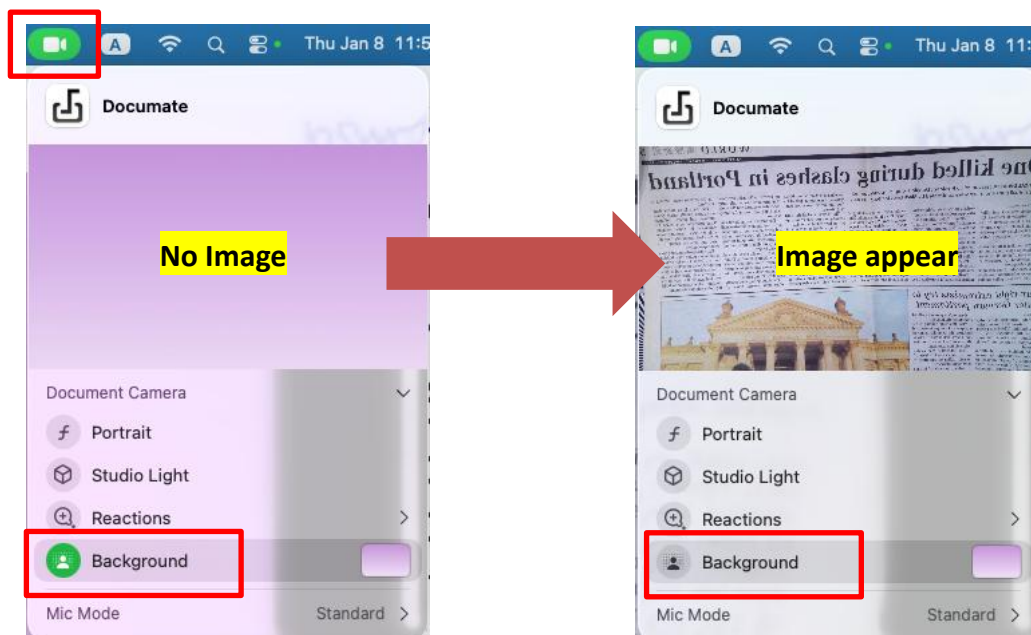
A Thu Jan 8 11:5

Documate

No Image

Document Camera

Portrait

Studio Light

Reactions

Background

Mic Mode Standard

A Thu Jan 8 11:

Documate

One Killed during clashes in Portland

Image appear

Document Camera

Portrait

Studio Light

Reactions

Background

Mic Mode Standard